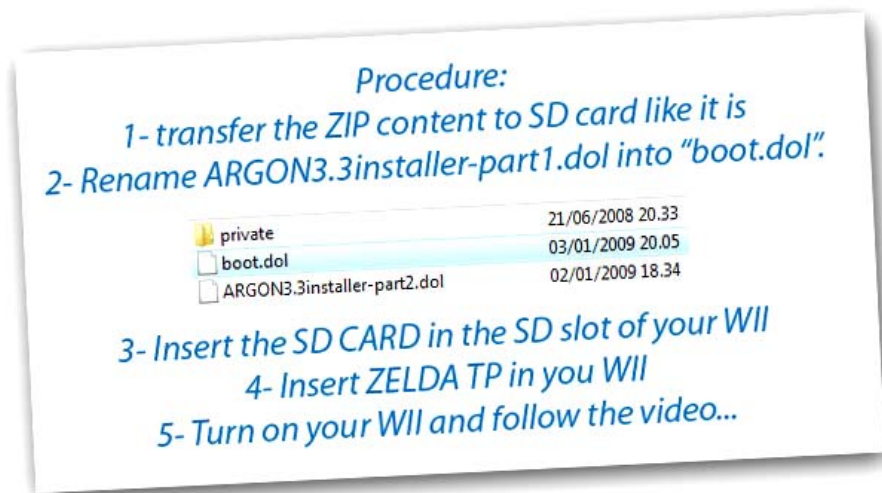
Procedure:
1- transfer the ZIP content to SD card like it is
2- Rename ARGON3.3installer-part1.dol into "boot.dol".

| | |
|---|---|
| private | 21/06/2008 20.33 |
| boot.dol | 03/01/2009 20.05 |
| ARGON3.3installer-part2.dol | 02/01/2009 18.34 |

3- Insert the SD CARD in the SD slot of your WII
4- Insert ZELDA TP in you WII
5- Turn on your WII and follow the video...